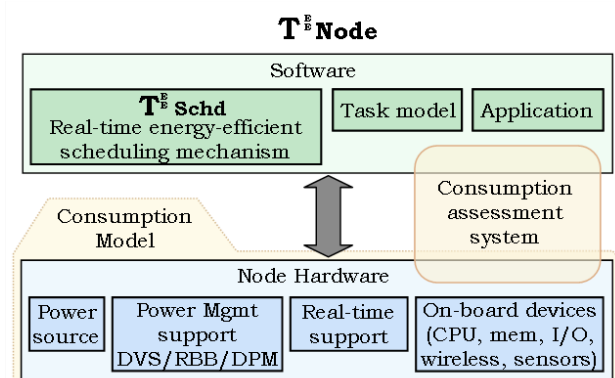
$T^{E}$ Node

Software

$T^{E}$ Schd
Real-time energy-efficient scheduling mechanism

Task model

Application

Consumption assessment system

Consumption Model

Node Hardware

Power source

Power Mgmt support DVS/RBB/DPM

Real-time support

On-board devices (CPU, mem, I/O, wireless, sensors)